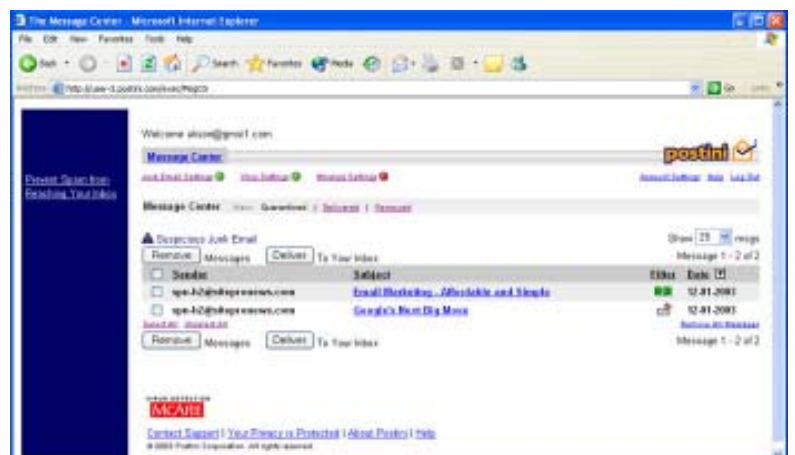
The Message Center - Microsoft Internet Explorer

File Edit View Favorites Tools Help

Back Search Favorites Media

Address http://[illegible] Go Links

Prevent Spam from Reaching Your Inbox

Welcome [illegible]@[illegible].com

postini

Message Center

Junk Email Settings Virus Settings Message Settings

Account Settings Help Log Out

Message Center View: Quarantined | Delivered | Removed

Suspicious Junk Email

Remove Messages Deliver To Your Inbox

Show 25 msgs

Message 1 - 2 of 2

| | Sender | Subject | Filter | Date |
|---|---|---|---|---|
| | spe-b2@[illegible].com | Email Marketing - Affordable and Simple | | 12-01-2003 |
| | spe-b2@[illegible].com | Google's Next Big Move | | 12-01-2003 |

Select All Unselect All

Remove All Messages

Remove Messages Deliver To Your Inbox

Message 1 - 2 of 2

McAfee

Contact Support | Your Privacy is Protected | About Postini | Help

© 2003 Postini Corporation. All rights reserved.